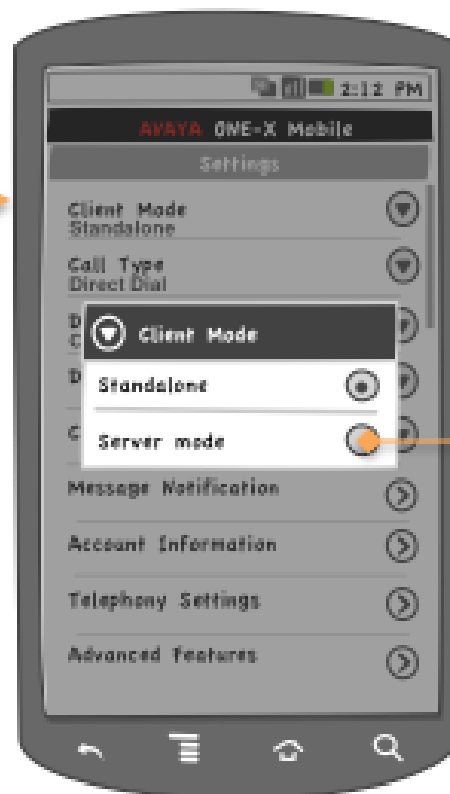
2:12 PM

AVAYA ONE-X Mobile

Settings

Client Mode
Standalone

Call Type
Direct Dial

D
C

D

C

Client Mode

Standalone

Server mode

Message Notification

Account Information

Telephony Settings

Advanced Features